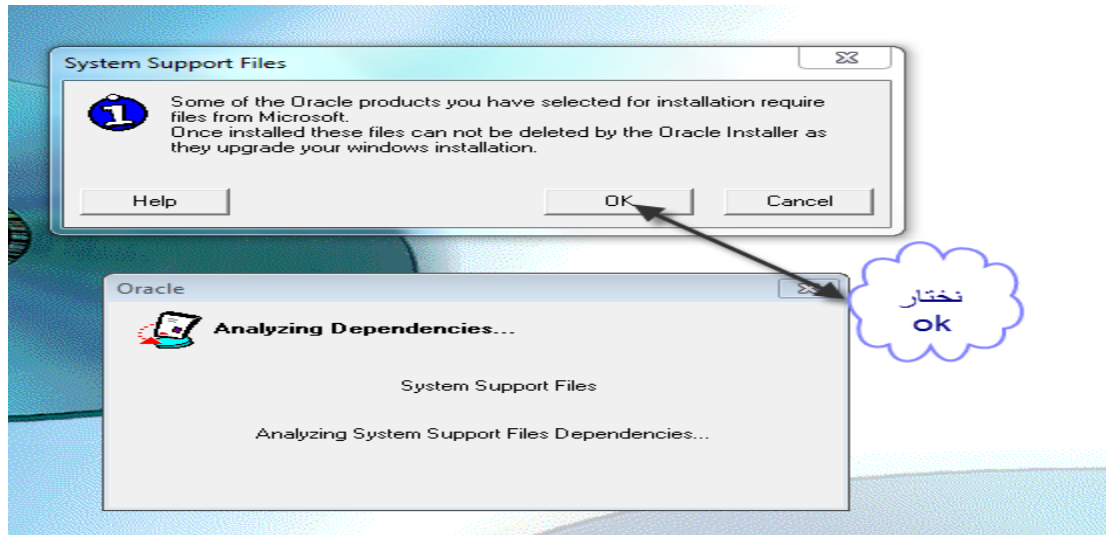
System Support Files

Some of the Oracle products you have selected for installation require files from Microsoft.
Once installed these files can not be deleted by the Oracle Installer as they upgrade your windows installation.

Help

OK

Cancel

Oracle

Analyzing Dependencies...

System Support Files

Analyzing System Support Files Dependencies...

نختار
ok